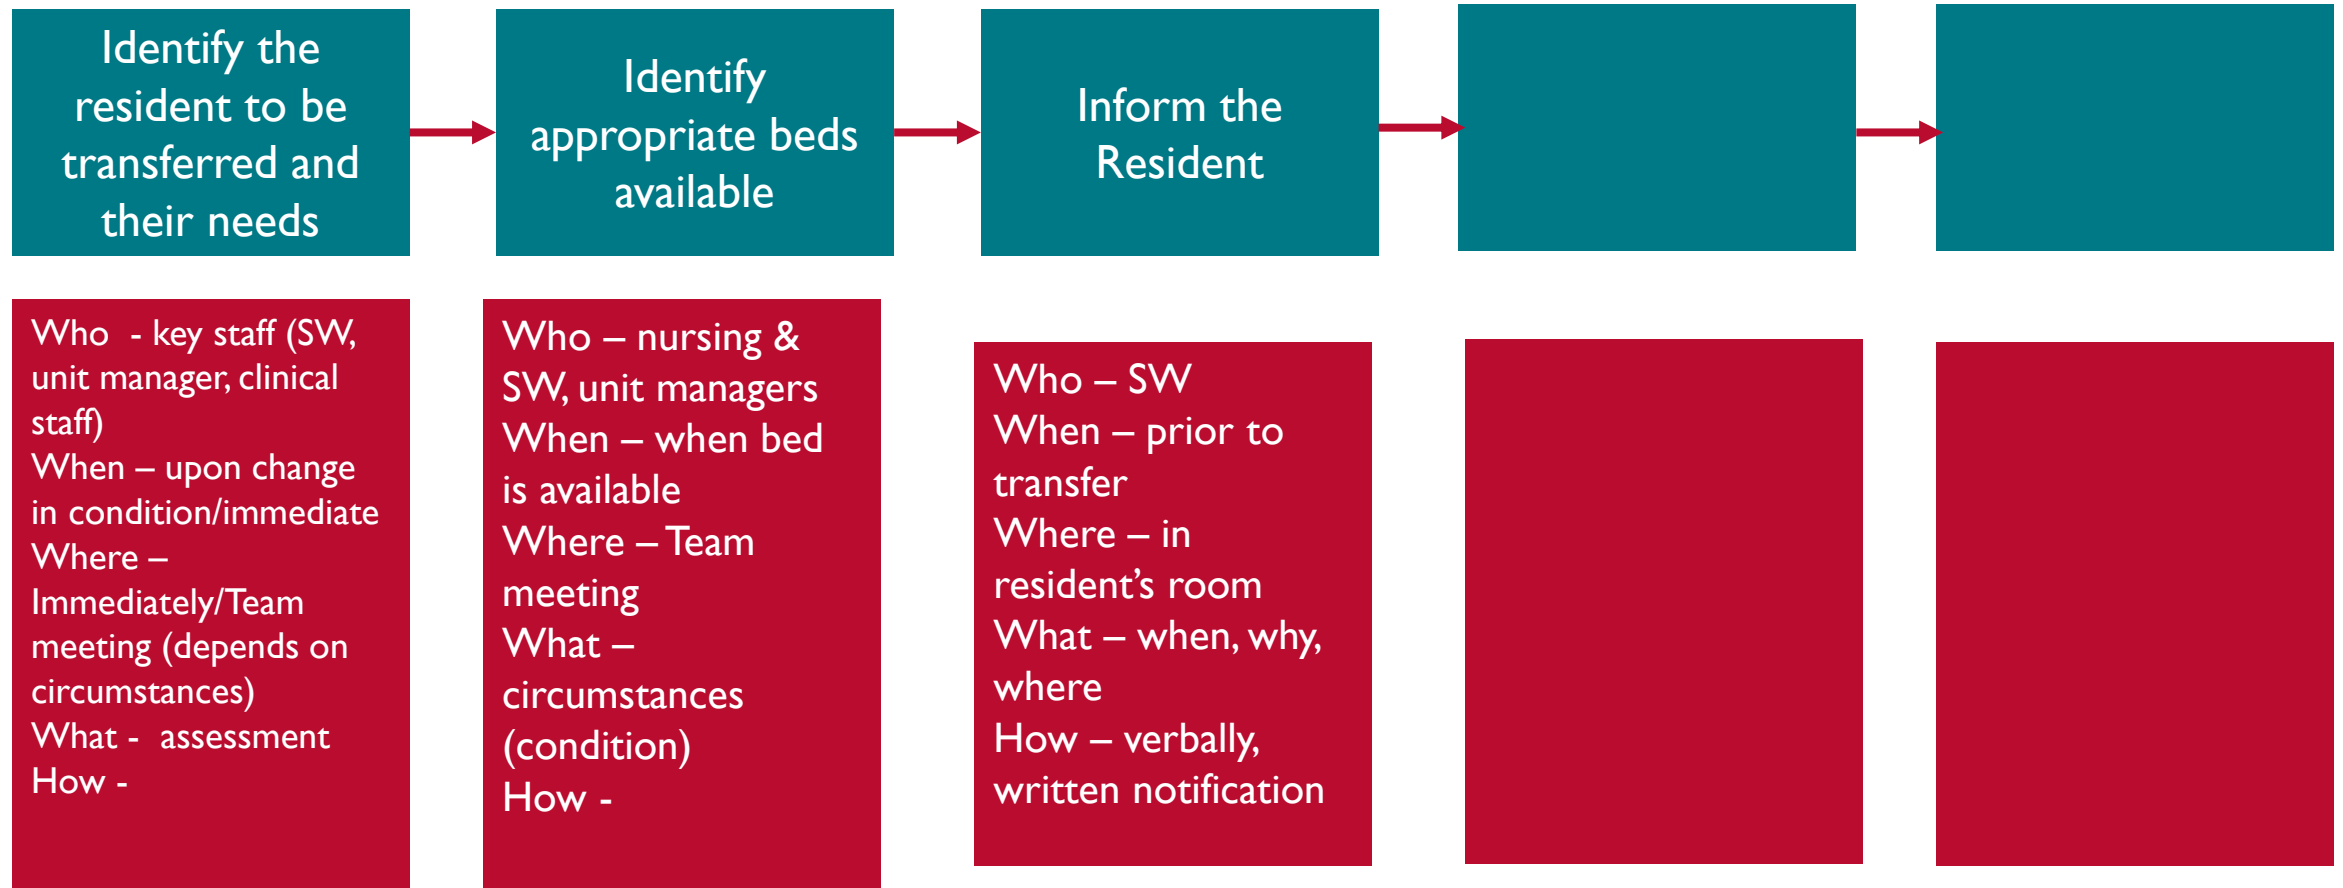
Identify the resident to be transferred and their needs

Identify appropriate beds available

Inform the Resident

Who - key staff (SW, unit manager, clinical staff)
When – upon change in condition/immediate
Where – Immediately/Team meeting (depends on circumstances)
What - assessment
How -

Who – nursing & SW, unit managers
When – when bed is available
Where – Team meeting
What – circumstances (condition)
How -

Who – SW
When – prior to transfer
Where – in resident’s room
What – when, why, where
How – verbally, written notification